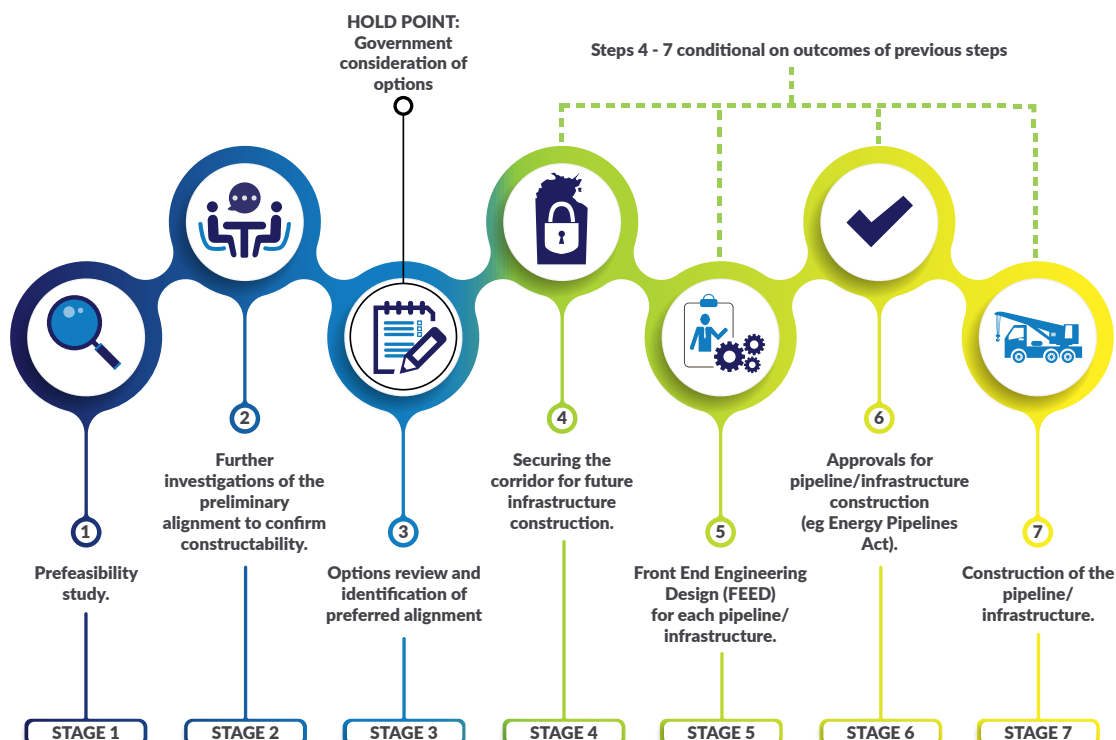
HOLD POINT:
Government consideration of options

Steps 4 - 7 conditional on outcomes of previous steps

2

Further investigations of the preliminary alignment to confirm constructability.

4

Securing the corridor for future infrastructure construction.

6

Approvals for pipeline/infrastructure construction (eg Energy Pipelines Act).

1

Prefeasibility study.

3

Options review and identification of preferred alignment

5

Front End Engineering Design (FEED) for each pipeline/ infrastructure.

7

Construction of the pipeline/ infrastructure.

STAGE 1

STAGE 2

STAGE 3

STAGE 4

STAGE 5

STAGE 6

STAGE 7